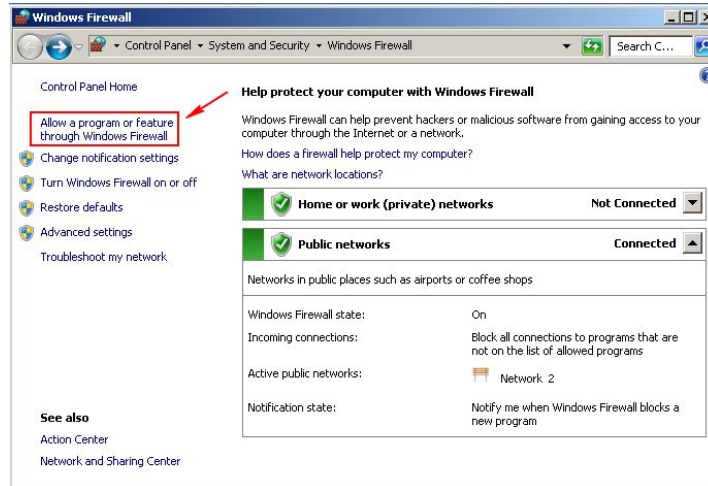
Windows Firewall

Control Panel ▸ System and Security ▸ Windows Firewall

Search C...

Control Panel Home

Allow a program or feature through Windows Firewall

Change notification settings

Turn Windows Firewall on or off

Restore defaults

Advanced settings

Troubleshoot my network

See also

Action Center

Network and Sharing Center

Help protect your computer with Windows Firewall

Windows Firewall can help prevent hackers or malicious software from gaining access to your computer through the Internet or a network.

How does a firewall help protect my computer?

What are network locations?

Home or work (private) networks Not Connected

Public networks Connected

Networks in public places such as airports or coffee shops

| | |
|---|---|
| Windows Firewall state: | On |
| Incoming connections: | Block all connections to programs that are not on the list of allowed programs |
| Active public networks: | Network 2 |
| Notification state: | Notify me when Windows Firewall blocks a new program |